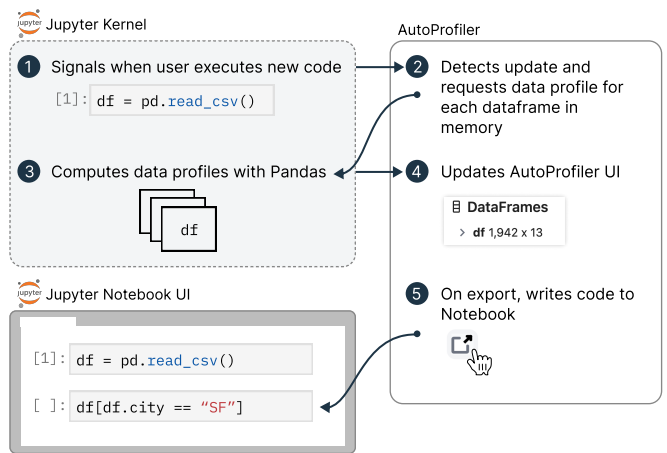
jupyter Jupyter Kernel

1 Signals when user executes new code

[1]: df = pd.read_csv()

3 Computes data profiles with Pandas

df

AutoProfiler

2 Detects update and requests data profile for each dataframe in memory

4 Updates AutoProfiler UI

DataFrames

> df 1,942 x 13

5 On export, writes code to Notebook

jupyter Jupyter Notebook UI

[1]: df = pd.read_csv()

[ ]: df[df.city == "SF"]